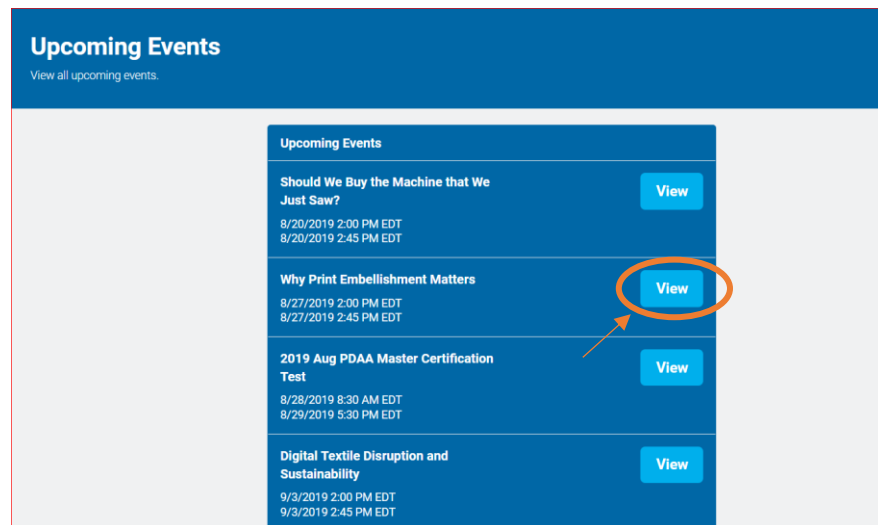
Upcoming Events
View all upcoming events.

Upcoming Events

Should We Buy the Machine that We Just Saw?
8/20/2019 2:00 PM EDT
8/20/2019 2:45 PM EDT
View

Why Print Embellishment Matters
8/27/2019 2:00 PM EDT
8/27/2019 2:45 PM EDT
View

2019 Aug PDAA Master Certification Test
8/28/2019 8:30 AM EDT
8/29/2019 5:30 PM EDT
View

Digital Textile Disruption and Sustainability
9/3/2019 2:00 PM EDT
9/3/2019 2:45 PM EDT
View